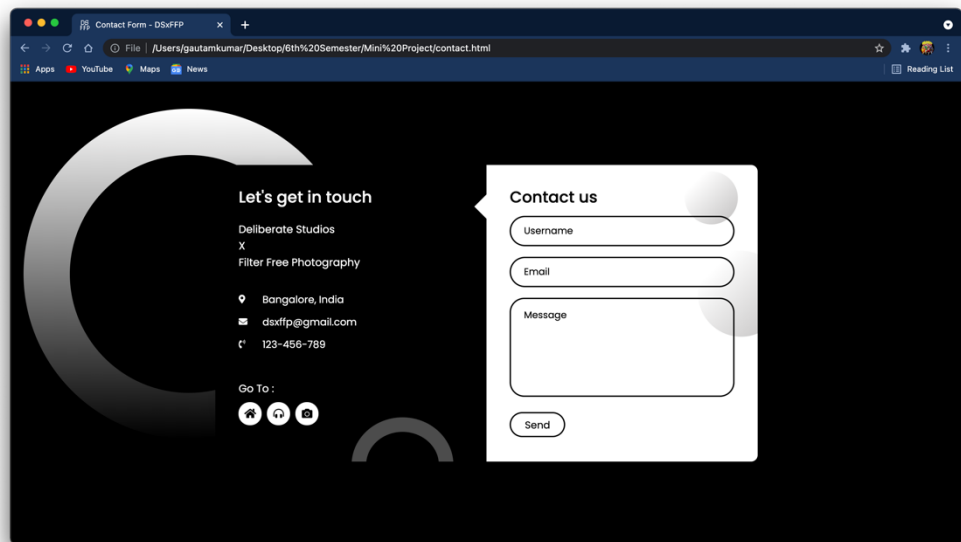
Contact Form - DSxFFP

File | /Users/gautamkumar/Desktop/6th%20Semester/Mini%20Project/contact.html

Apps YouTube Maps News

Reading List

Let's get in touch

Deliberate Studios
X
Filter Free Photography

Bangalore, India

dsxffp@gmail.com

123-456-789

Go To :

Contact us

Username

Email

Message

Send